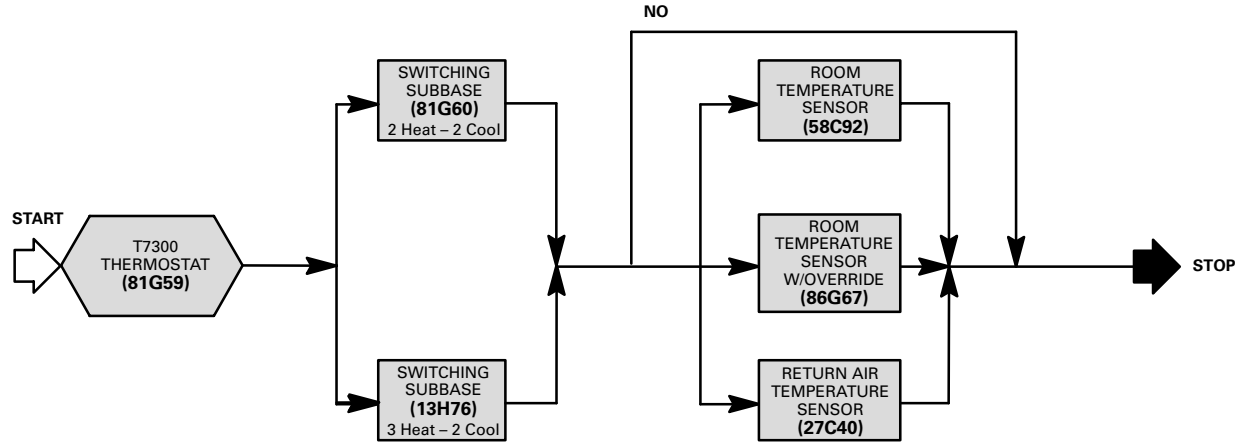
NO

START

T7300 THERMOSTAT (81G59)

SWITCHING SUBBASE (81G60) 2 Heat – 2 Cool

SWITCHING SUBBASE (13H76) 3 Heat – 2 Cool

ROOM TEMPERATURE SENSOR (58C92)

ROOM TEMPERATURE SENSOR W/OVERRIDE (86G67)

RETURN AIR TEMPERATURE SENSOR (27C40)

STOP